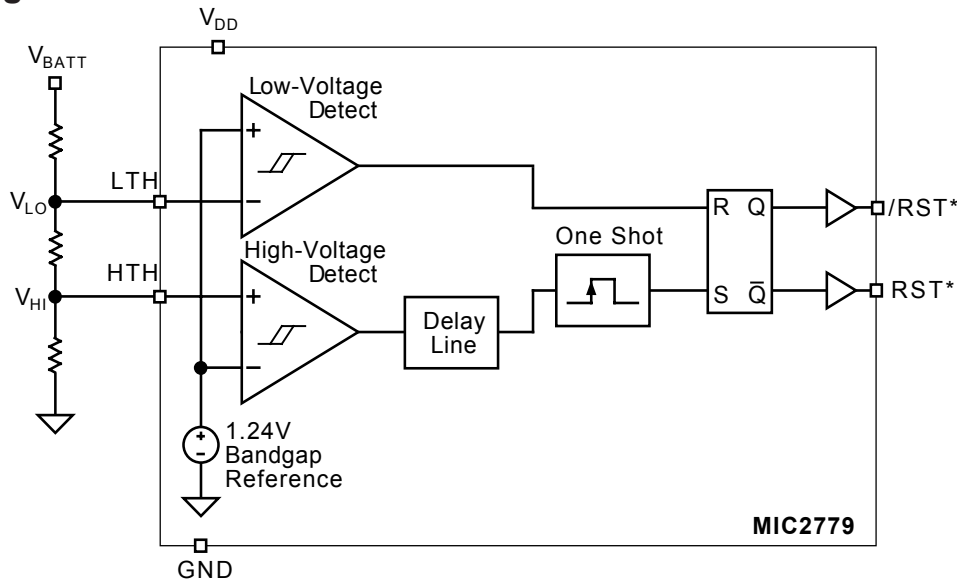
$V_{DD}$

$V_{BATT}$

Low-Voltage Detect

+

−

$V_{LO}$

LTH

High-Voltage Detect

One Shot

R Q

/RST*

HTH

+

$V_{HI}$

Delay Line

S $\bar{Q}$

RST*

−

+

−

1.24V Bandgap Reference

MIC2779

GND